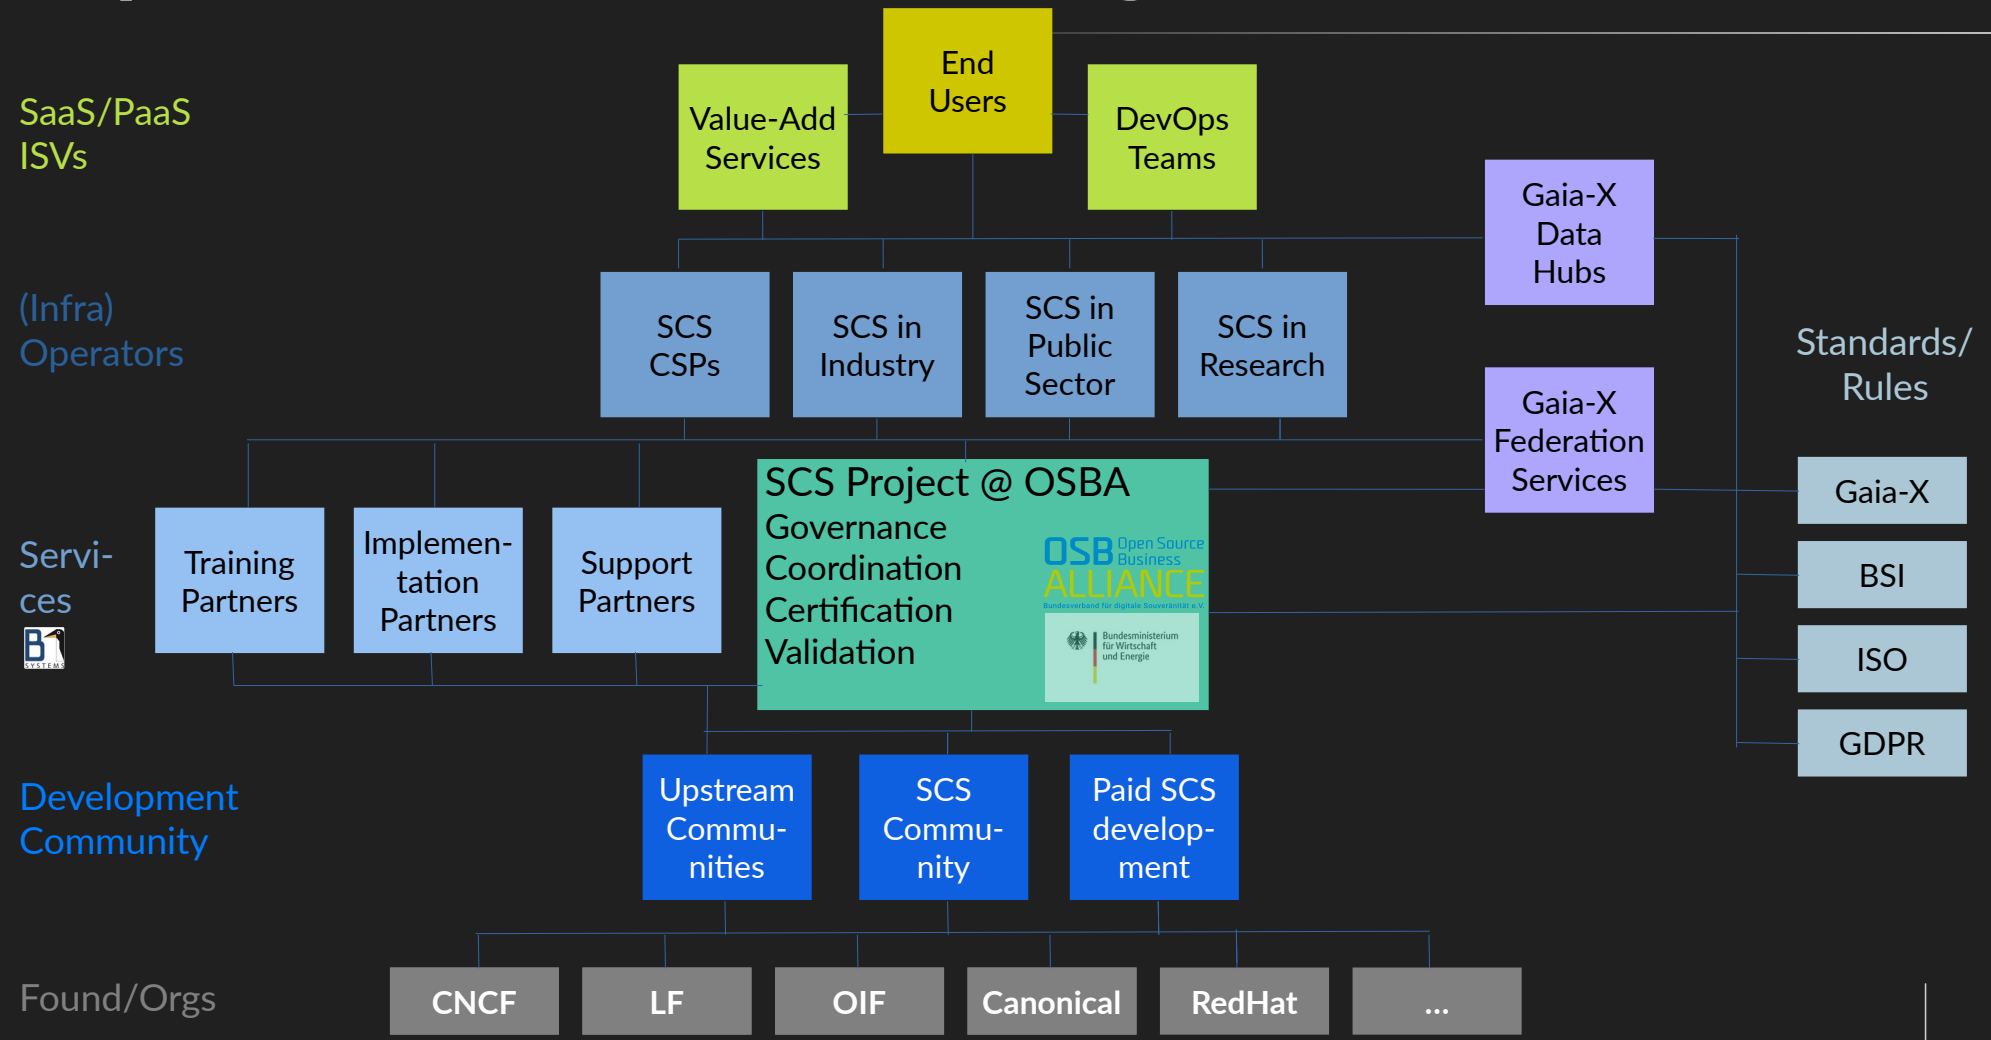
SaaS/PaaS ISVs

Value-Add Services

End Users

DevOps Teams

Gaia-X Data Hubs

(Infra) Operators

SCS CSPs

SCS in Industry

SCS in Public Sector

SCS in Research

Standards/ Rules

Gaia-X Federation Services

Servi-ces

B1 SYSTEMS

Training Partners

Implemen-tation Partners

Support Partners

SCS Project @ OSBA
Governance
Coordination
Certification
Validation

OSB Open Source Business ALLIANCE
Bundesverband für digitale Souveränität e.V.

Bundesministerium für Wirtschaft und Energie

Gaia-X

BSI

ISO

GDPR

Development Community

Upstream Commu-nities

SCS Commu-nity

Paid SCS develop-ment

Found/Orgs

CNCF

LF

OIF

Canonical

RedHat

...